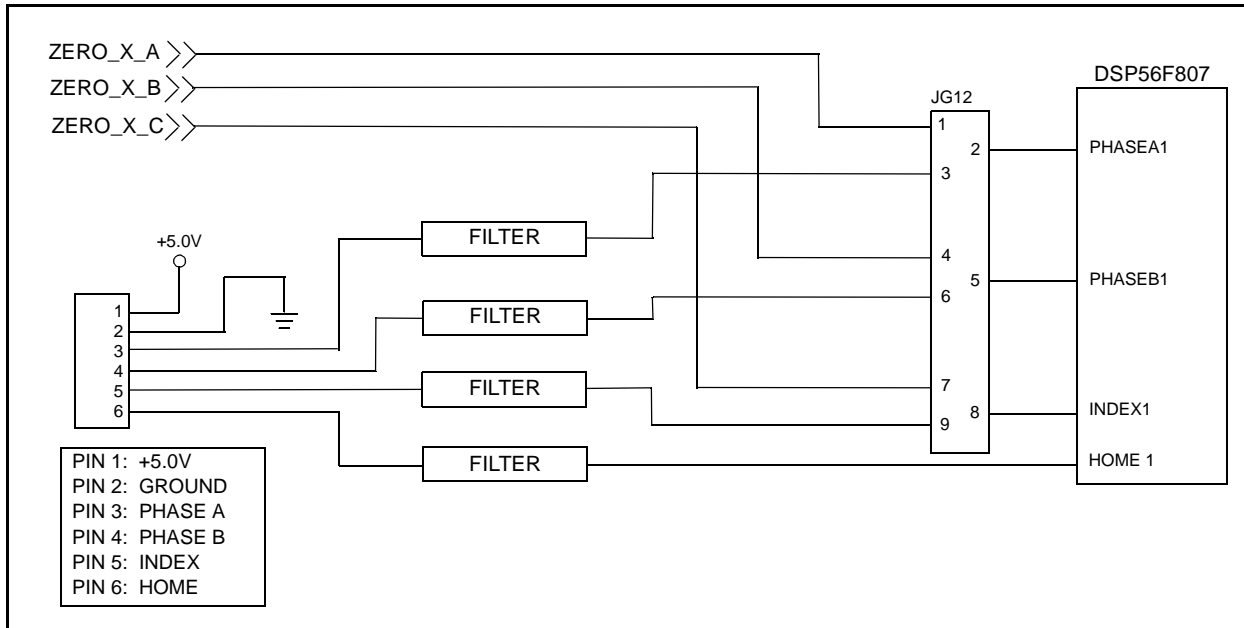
ZERO_X_A
ZERO_X_B
ZERO_X_C

JG12

DSP56F807

1
2
3
4
5
6
7
8
9

PHASEA1
PHASEB1
INDEX1
HOME 1

+5.0V

1
2
3
4
5
6

FILTER
FILTER
FILTER
FILTER

PIN 1: +5.0V
PIN 2: GROUND
PIN 3: PHASE A
PIN 4: PHASE B
PIN 5: INDEX
PIN 6: HOME